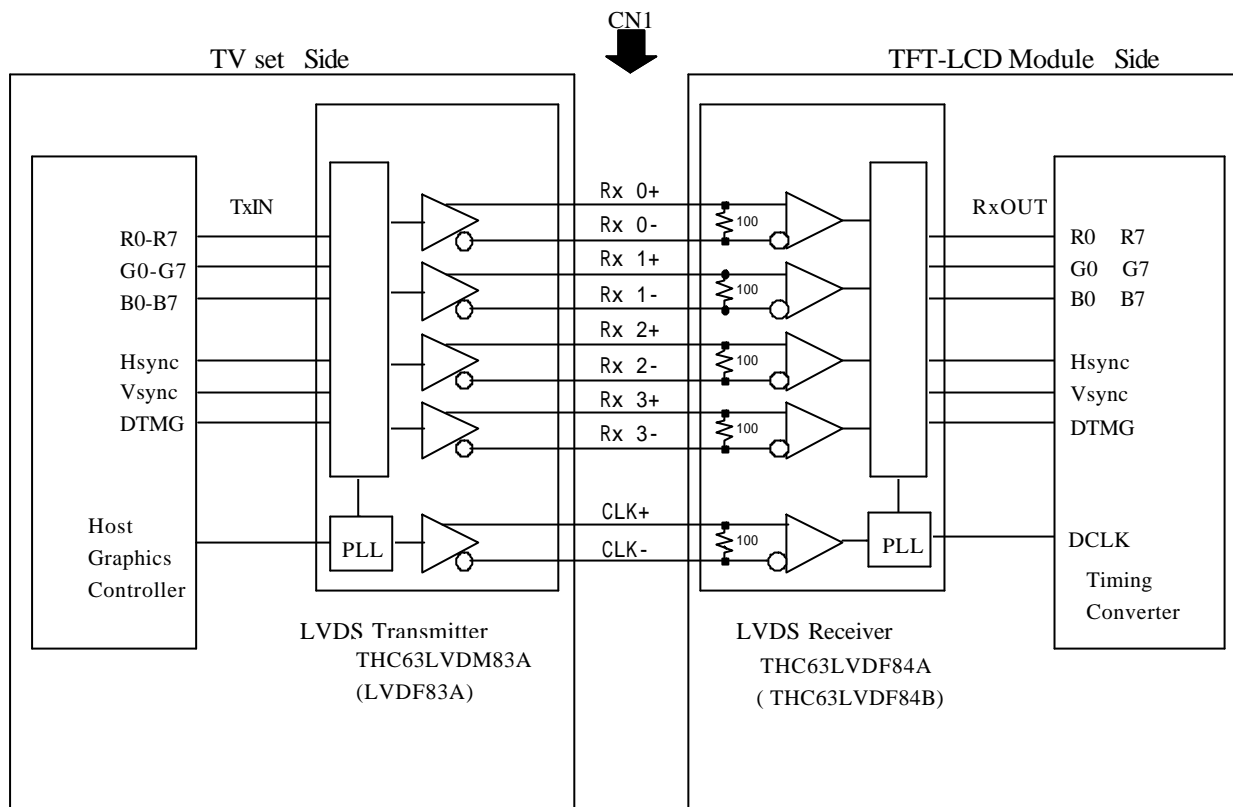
CN1

TV set Side

TFT-LCD Module Side

TxIN

R0-R7
G0-G7
B0-B7

Hsync
Vsync
DTMG

Host
Graphics
Controller

PLL

Rx 0+
Rx 0-
Rx 1+
Rx 1-
Rx 2+
Rx 2-
Rx 3+
Rx 3-

CLK+
CLK-

100
100
100
100
100

PLL

RxOUT

R0 R7
G0 G7
B0 B7

Hsync
Vsync
DTMG

DCLK

Timing
Converter

LVDS Transmitter
THC63LVDM83A
(LVDF83A)

LVDS Receiver
THC63LVDF84A
( THC63LVDF84B)